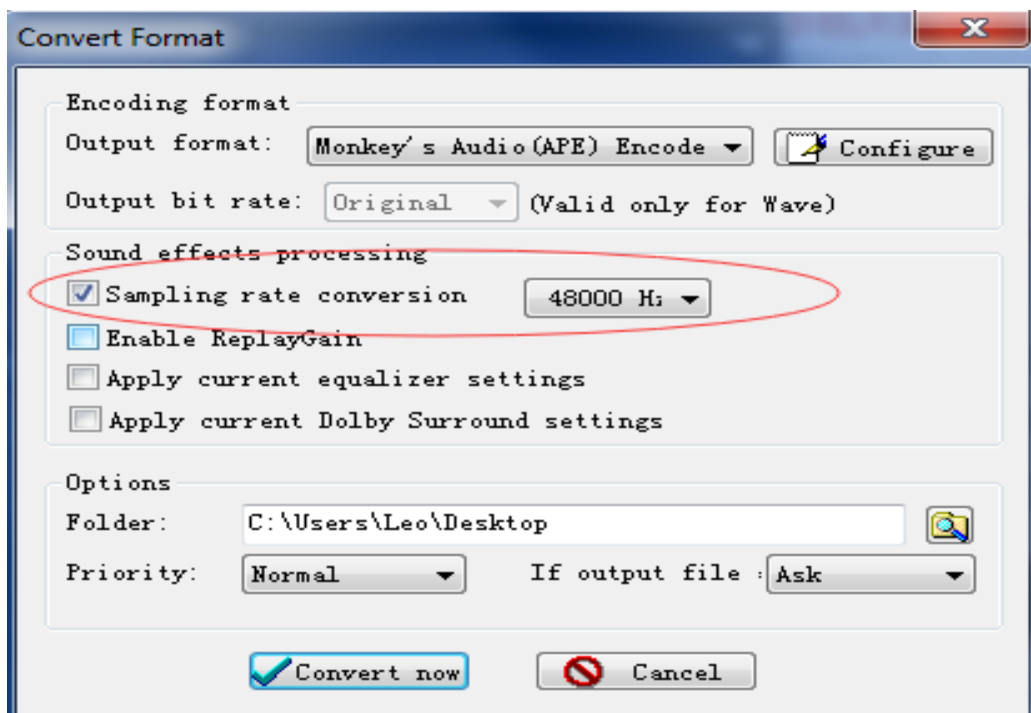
Convert Format

Encoding format

Output format: Monkey's Audio(APE) Encode

Configure

Output bit rate: Original (Valid only for Wave)

Sound effects processing

Sampling rate conversion 48000 H:

Enable ReplayGain

Apply current equalizer settings

Apply current Dolby Surround settings

Options

Folder: C:\Users\Leo\Desktop

Priority: Normal If output file : Ask

Convert now

Cancel